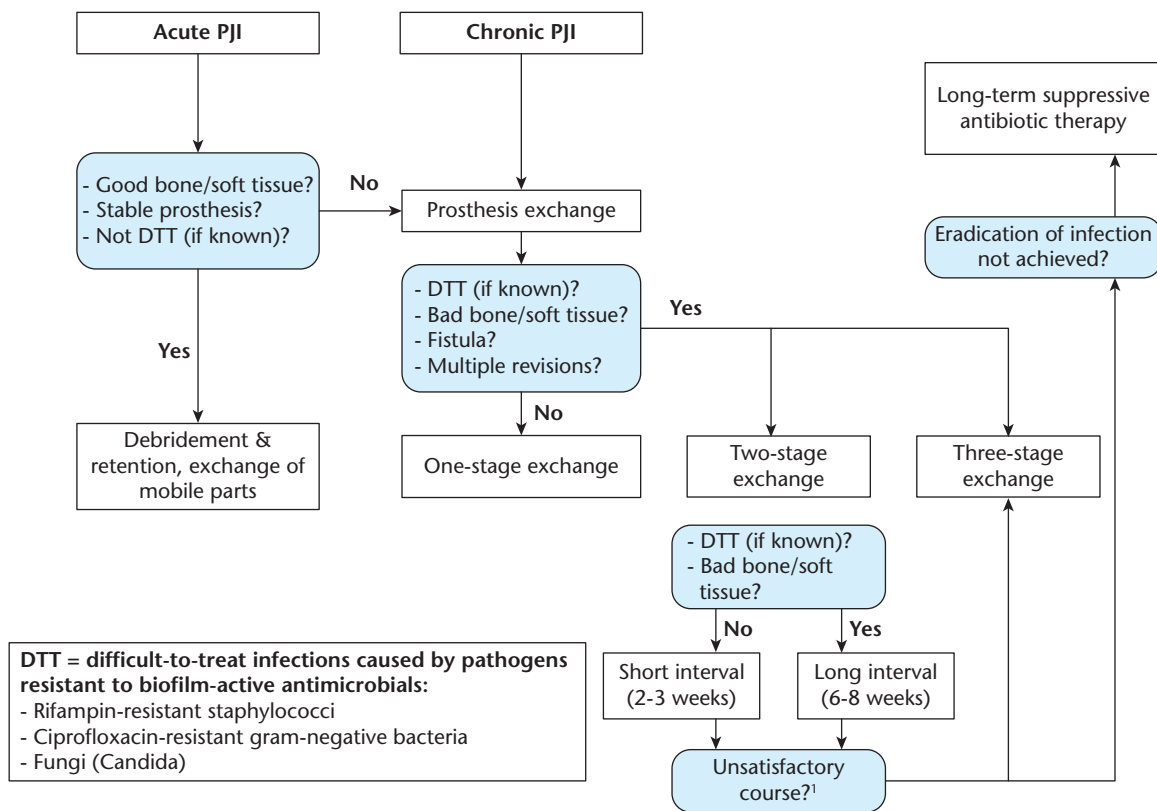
Acute PJI

Chronic PJI

Long-term suppressive antibiotic therapy

- Good bone/soft tissue?
- Stable prosthesis?
- Not DTT (if known)?

No

Prosthesis exchange

Eradication of infection not achieved?

- DTT (if known)?
- Bad bone/soft tissue?
- Fistula?
- Multiple revisions?

Yes

Yes

No

Debridement & retention, exchange of mobile parts

One-stage exchange

Two-stage exchange

Three-stage exchange

- DTT (if known)?
- Bad bone/soft tissue?

No

Yes

DTT = difficult-to-treat infections caused by pathogens resistant to biofilm-active antimicrobials:
- Rifampin-resistant staphylococci
- Ciprofloxacin-resistant gram-negative bacteria
- Fungi (Candida)

Short interval (2-3 weeks)

Long interval (6-8 weeks)

Unsatisfactory course?$^1$